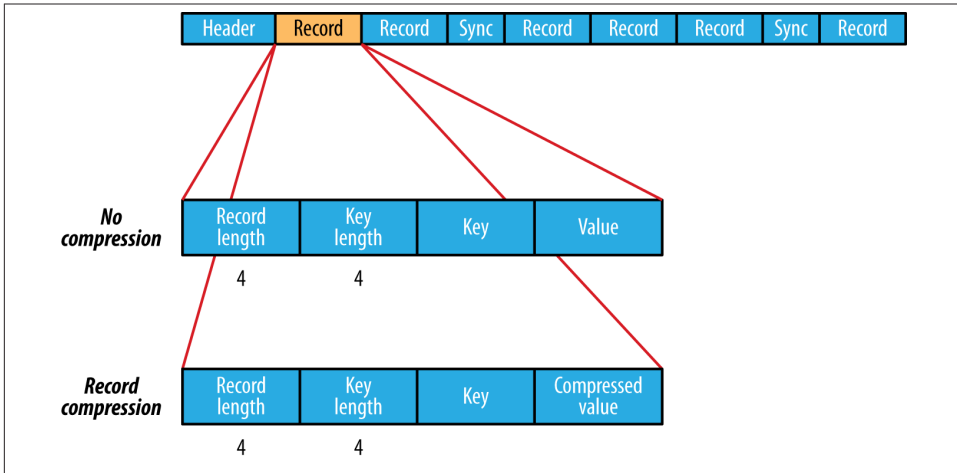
| Header | Record | Record | Sync | Record | Record | Record | Sync | Record |
|---|---|---|---|---|---|---|---|---|

***No compression***

| Record length | Key length | Key | Value |
|---|---|---|---|
| 4 | 4 | | |

***Record compression***

| Record length | Key length | Key | Compressed value |
|---|---|---|---|
| 4 | 4 | | |